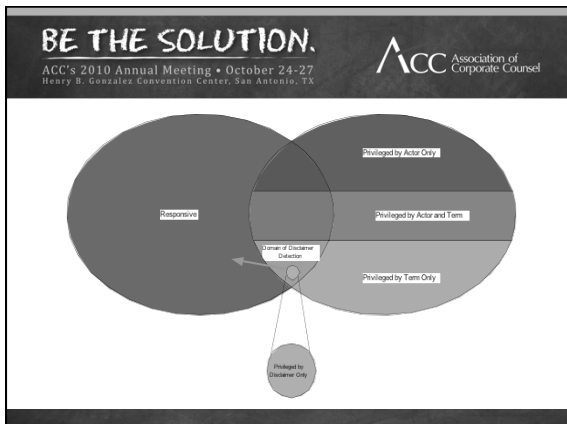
BE THE SOLUTION.
ACC's 2010 Annual Meeting • October 24-27
Henry B. Gonzalez Convention Center, San Antonio, TX

ACC Association of Corporate Counsel

Responsive

Privileged by Actor Only

Privileged by Actor and Term

Domain of Disclaimer Detection

Privileged by Term Only

Privileged by Disclaimer Only